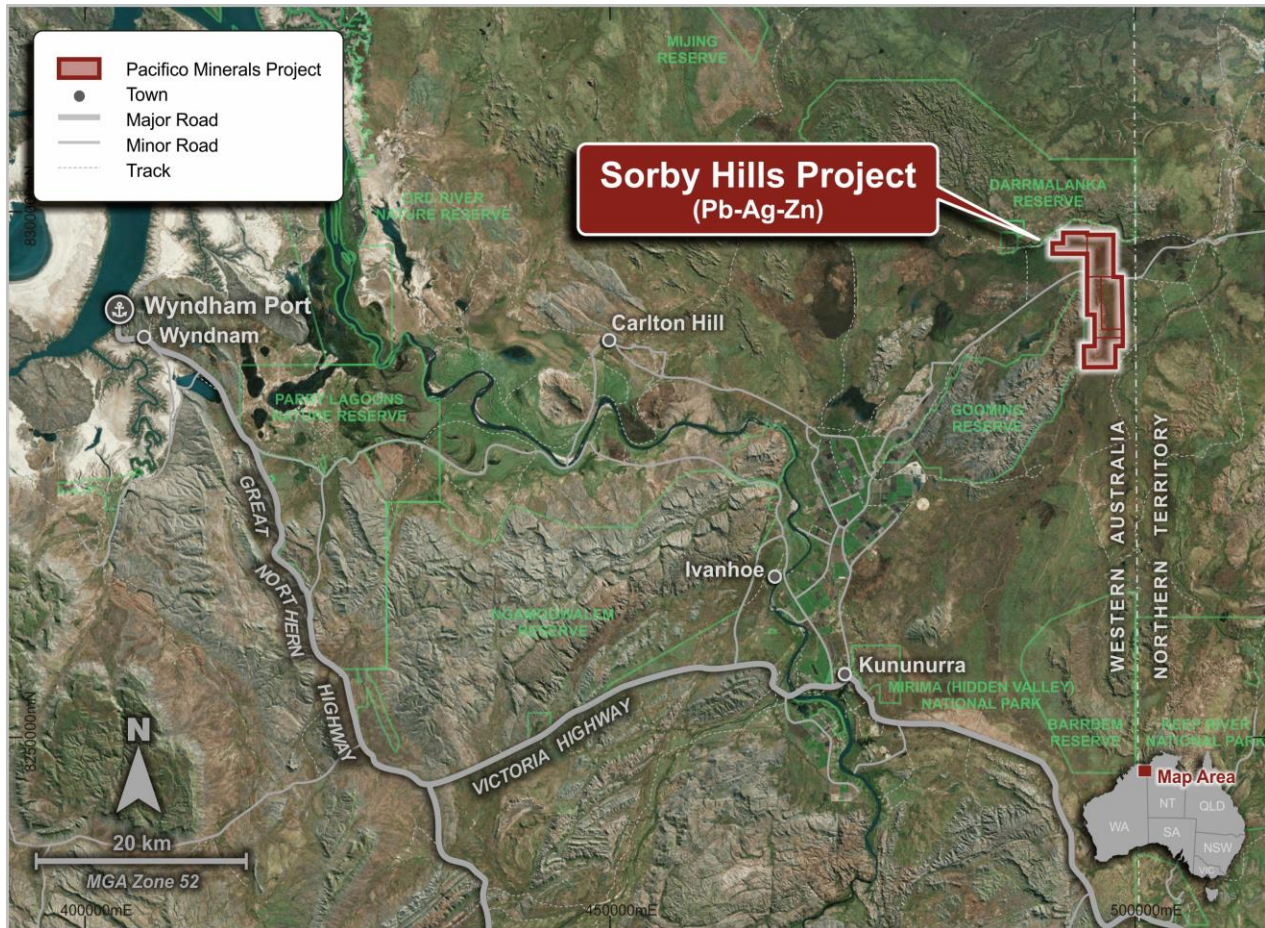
Pacifico Minerals Project
Town
Major Road
Minor Road
Track

MIJING RESERVE

Sorby Hills Project
(Pb-Ag-Zn)

DARRMALANKA RESERVE

ORD RIVER NATURE RESERVE

8300000mN

Wyndham Port
Wyndnam

Carlton Hill

PARRY LAGOONS NATURE RESERVE

GOOMIG RESERVE

GREAT NORTHERN HIGHWAY

WESTERN AUSTRALIA
NORTHERN TERRITORY

Ivanhoe

NGAMOOWALEM RESERVE

Kununurra

MIRIMA (HIDDEN VALLEY) NATIONAL PARK

BARRBEM RESERVE

KEEP RIVER NATIONAL PARK

8250000mN

N

VICTORIA HIGHWAY

Map Area
NT
QLD
WA
SA
NSW
VIC

20 km
MGA Zone 52

400000mE
450000mE
500000mE